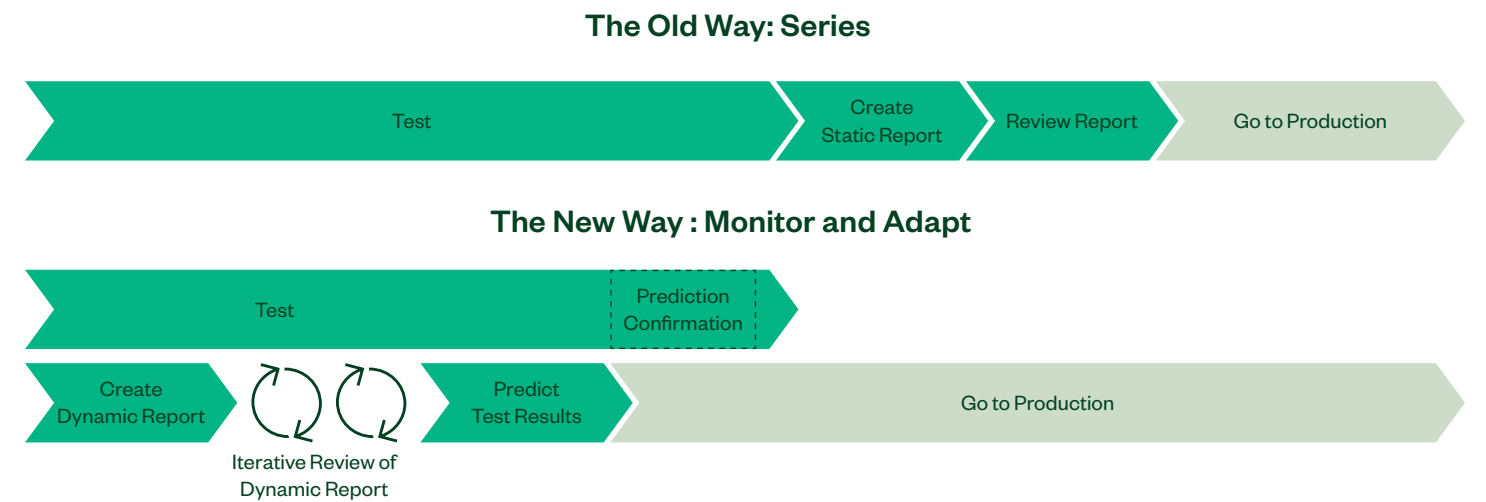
The Old Way: Series

Test

Create Static Report

Review Report

Go to Production

The New Way : Monitor and Adapt

Test

Prediction Confirmation

Create Dynamic Report

Iterative Review of Dynamic Report

Predict Test Results

Go to Production